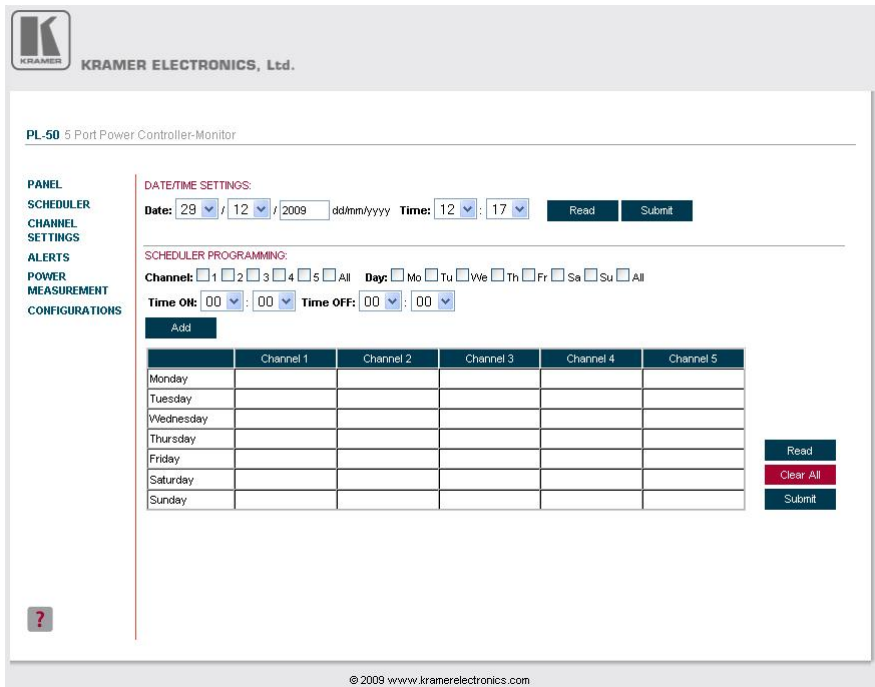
KRAMER

KRAMER ELECTRONICS, Ltd.

PL-50 5 Port Power Controller-Monitor

PANEL
SCHEDULER
CHANNEL SETTINGS
ALERTS
POWER MEASUREMENT
CONFIGURATIONS

DATE/TIME SETTINGS:

Date: 29 / 12 / 2009 dd/mm/yyyy Time: 12 : 17 Read Submit

SCHEDULER PROGRAMMING:

Channel: 1 2 3 4 5 All Day: Mo Tu We Th Fr Sa Su All

Time ON: 00 : 00 Time OFF: 00 : 00

Add

| | Channel 1 | Channel 2 | Channel 3 | Channel 4 | Channel 5 |
|---|---|---|---|---|---|
| Monday | | | | | |
| Tuesday | | | | | |
| Wednesday | | | | | |
| Thursday | | | | | |
| Friday | | | | | |
| Saturday | | | | | |
| Sunday | | | | | |

Read
Clear All
Submit

?

© 2009 www.kramerelectronics.com